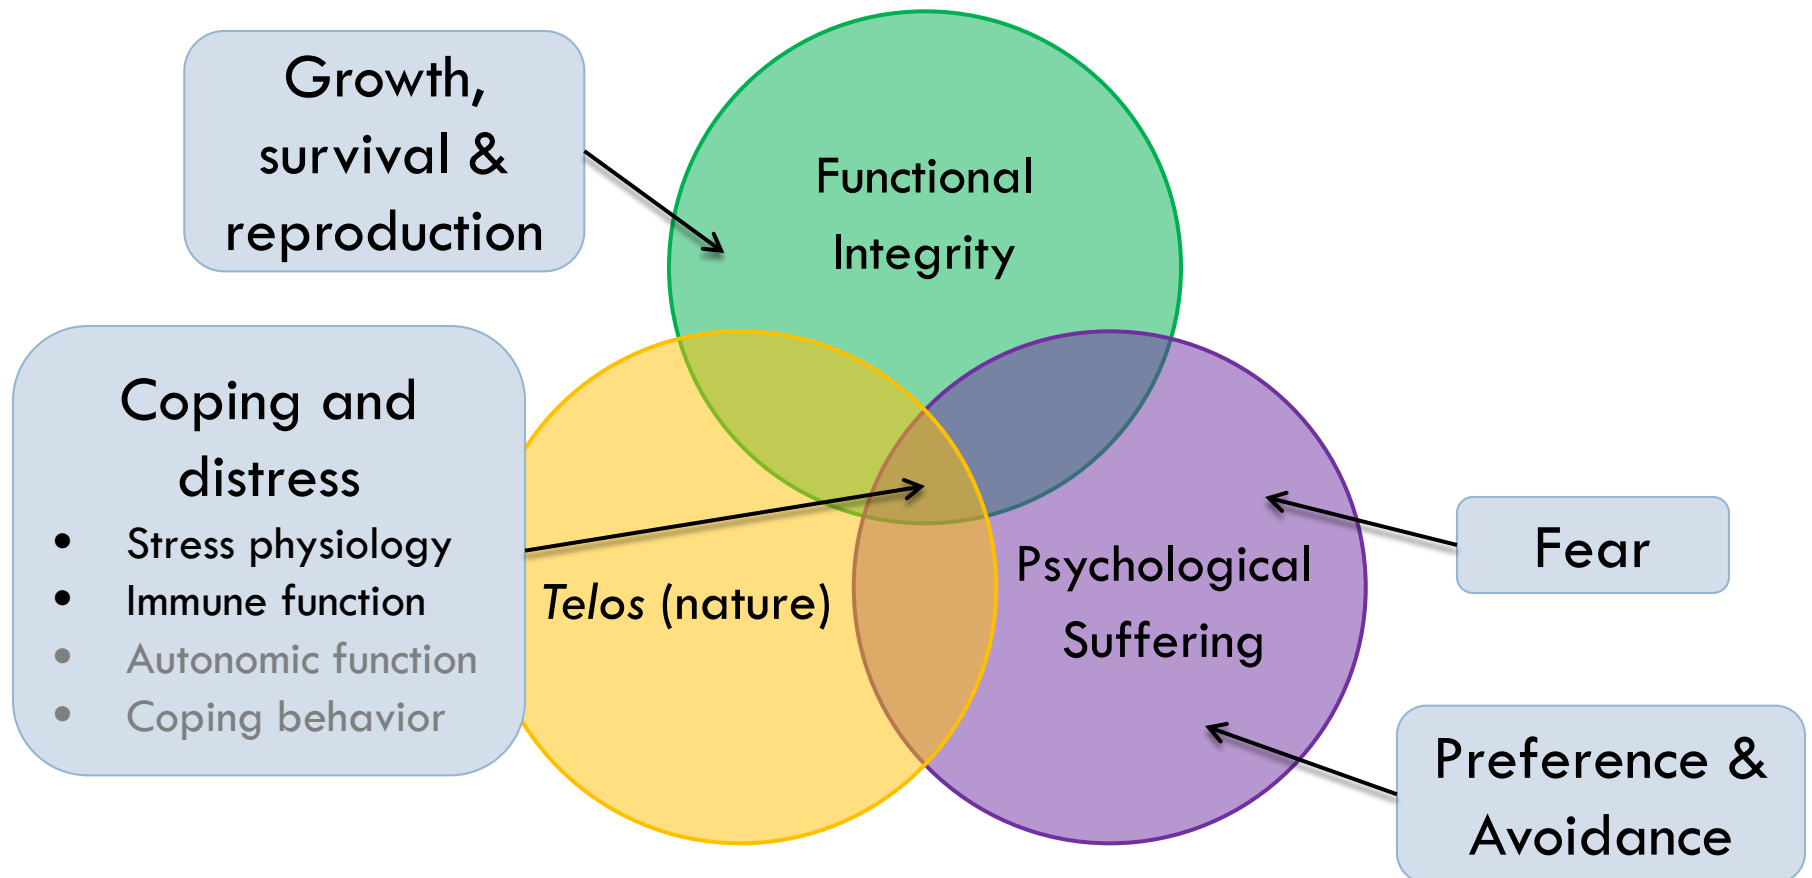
Growth, survival & reproduction

Functional Integrity

Coping and distress

- Stress physiology
- Immune function
- Autonomic function
- Coping behavior

Telos (nature)

Psychological Suffering

Fear

Preference & Avoidance